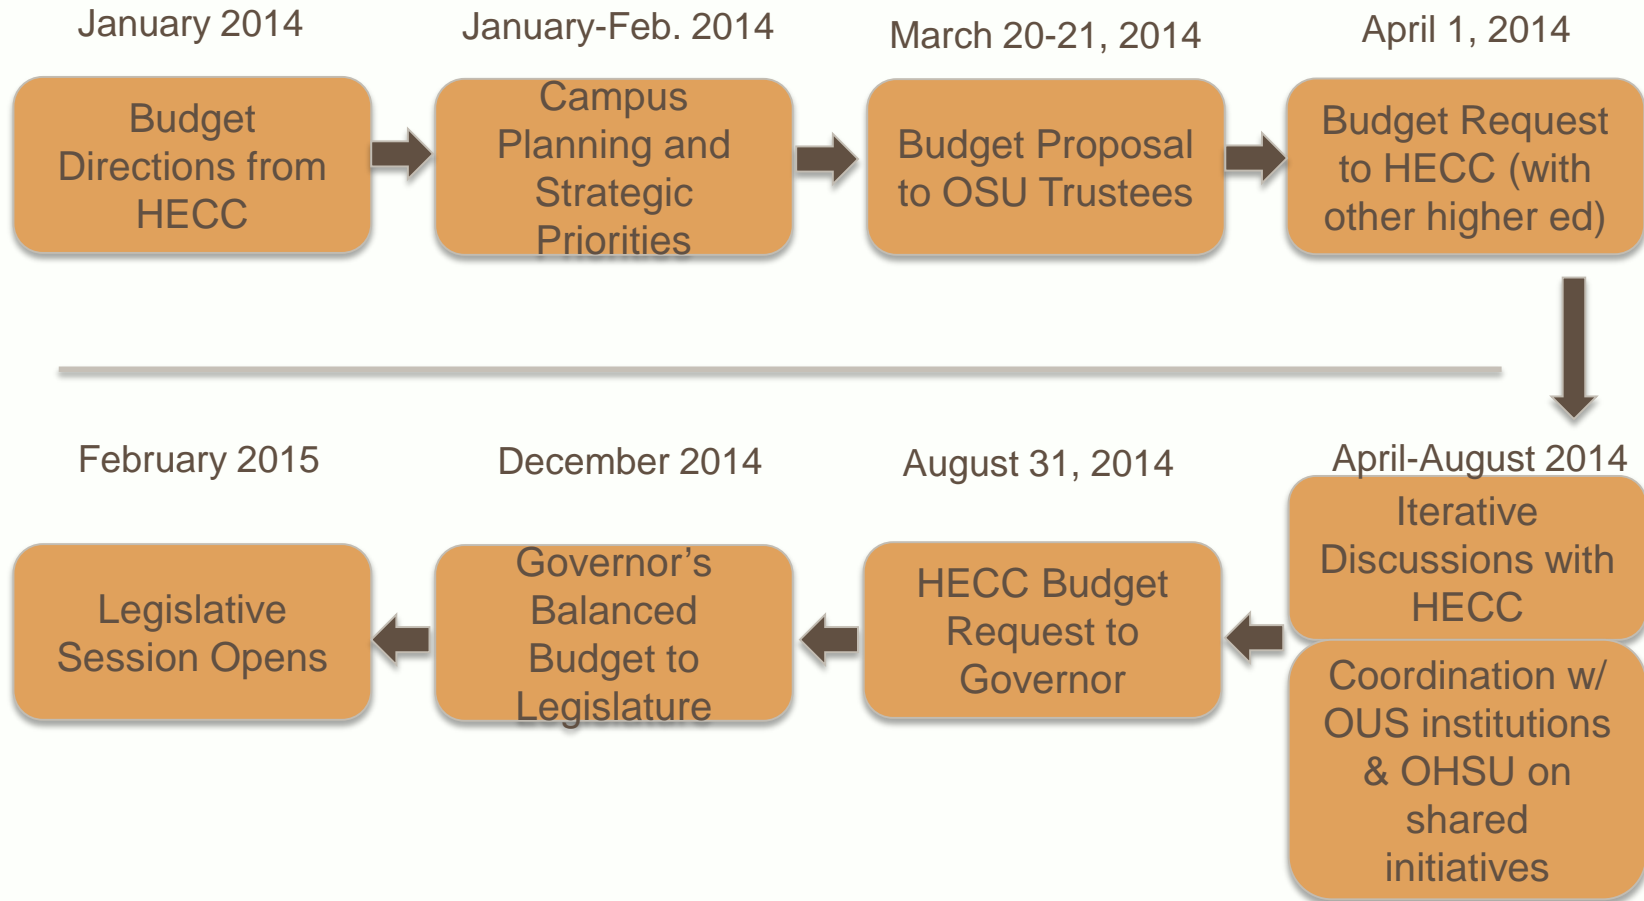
January 2014
Budget Directions from HECC

January-Feb. 2014
Campus Planning and Strategic Priorities

March 20-21, 2014
Budget Proposal to OSU Trustees

April 1, 2014
Budget Request to HECC (with other higher ed)

April-August 2014
Iterative Discussions with HECC

Coordination w/ OUS institutions & OHSU on shared initiatives

August 31, 2014
HECC Budget Request to Governor

December 2014
Governor's Balanced Budget to Legislature

February 2015
Legislative Session Opens